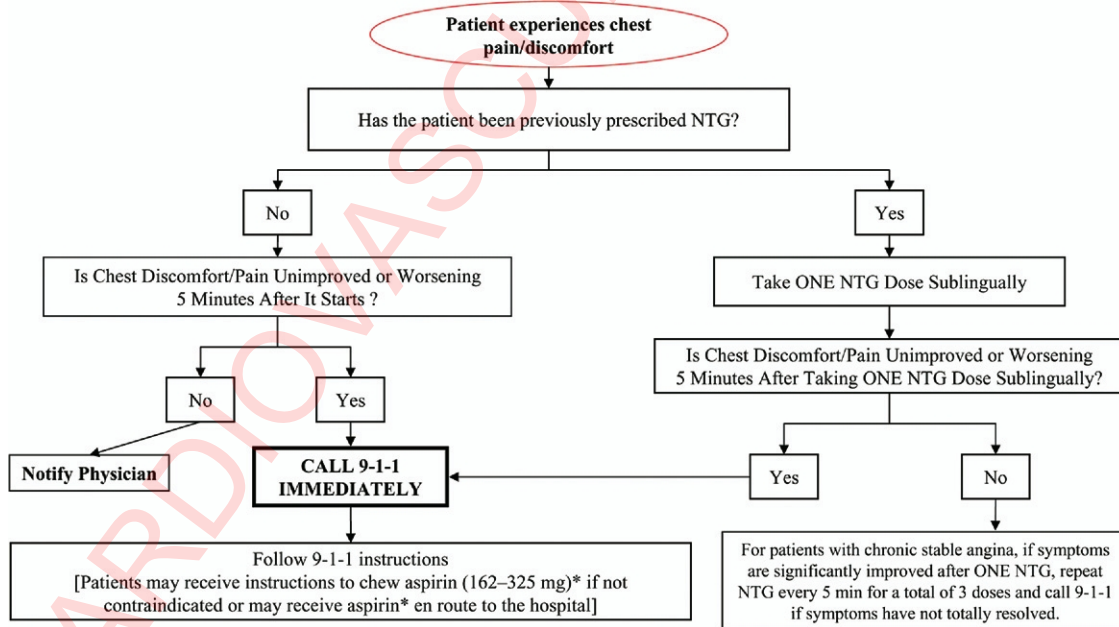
Patient experiences chest pain/discomfort

Has the patient been previously prescribed NTG?

No

Yes

Is Chest Discomfort/Pain Unimproved or Worsening 5 Minutes After It Starts ?

Take ONE NTG Dose Sublingually

Is Chest Discomfort/Pain Unimproved or Worsening 5 Minutes After Taking ONE NTG Dose Sublingually?

No

Yes

Notify Physician

CALL 9-1-1 IMMEDIATELY

Yes

No

Follow 9-1-1 instructions
[Patients may receive instructions to chew aspirin (162–325 mg)* if not contraindicated or may receive aspirin* en route to the hospital]

For patients with chronic stable angina, if symptoms are significantly improved after ONE NTG, repeat NTG every 5 min for a total of 3 doses and call 9-1-1 if symptoms have not totally resolved.

ARDIOVASCU